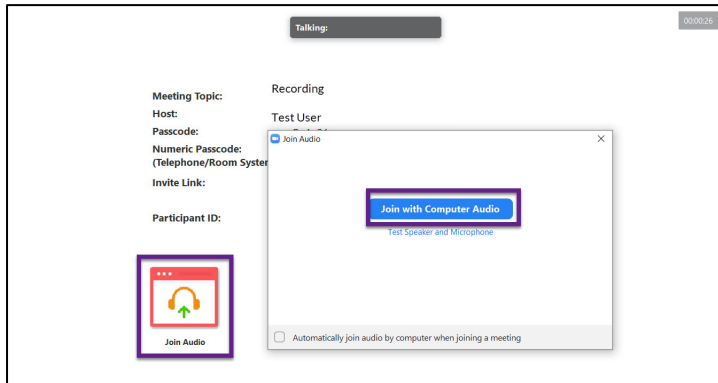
Talking:

00:00:26

Meeting Topic: Recording

Host: Test User

Passcode:

Numeric Passcode: (Telephone/Room Syster

Invite Link:

Participant ID:

Join Audio

Join Audio

×

Join with Computer Audio

Test Speaker and Microphone

Automatically join audio by computer when joining a meeting